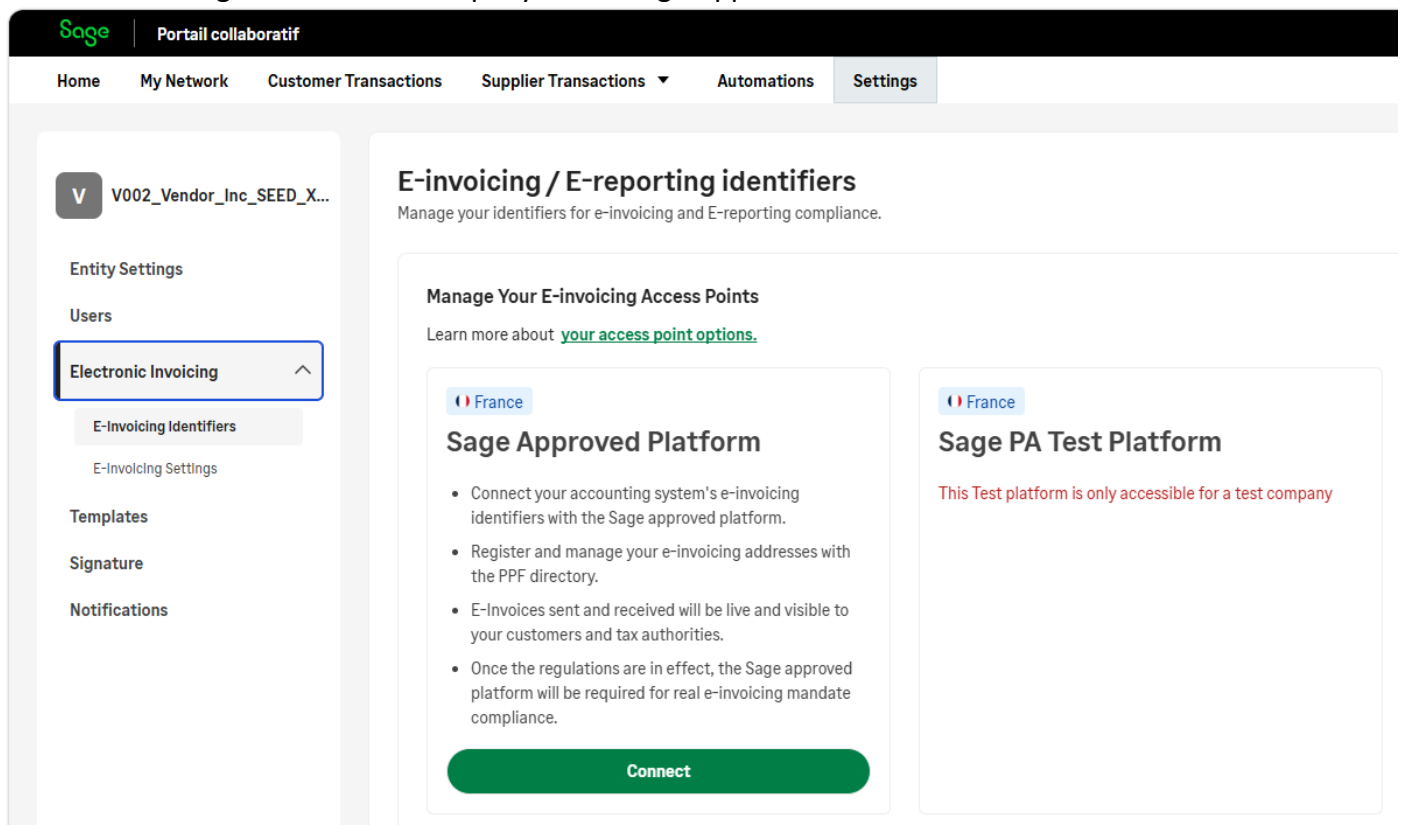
Sage | Portail collaboratif

Home My Network Customer Transactions Supplier Transactions ▼ Automations Settings

V V002_Vendor_Inc_SEED_X...

Entity Settings

Users

Electronic Invoicing

E-Invoicing Identifiers

E-Invoicing Settings

Templates

Signature

Notifications

E-invoicing / E-reporting identifiers

Manage your identifiers for e-invoicing and E-reporting compliance.

Manage Your E-invoicing Access Points

Learn more about your access point options.

France

Sage Approved Platform

- Connect your accounting system's e-invoicing identifiers with the Sage approved platform.
- Register and manage your e-invoicing addresses with the PPF directory.
- E-Invoices sent and received will be live and visible to your customers and tax authorities.
- Once the regulations are in effect, the Sage approved platform will be required for real e-invoicing mandate compliance.

Connect

France

Sage PA Test Platform

This Test platform is only accessible for a test company